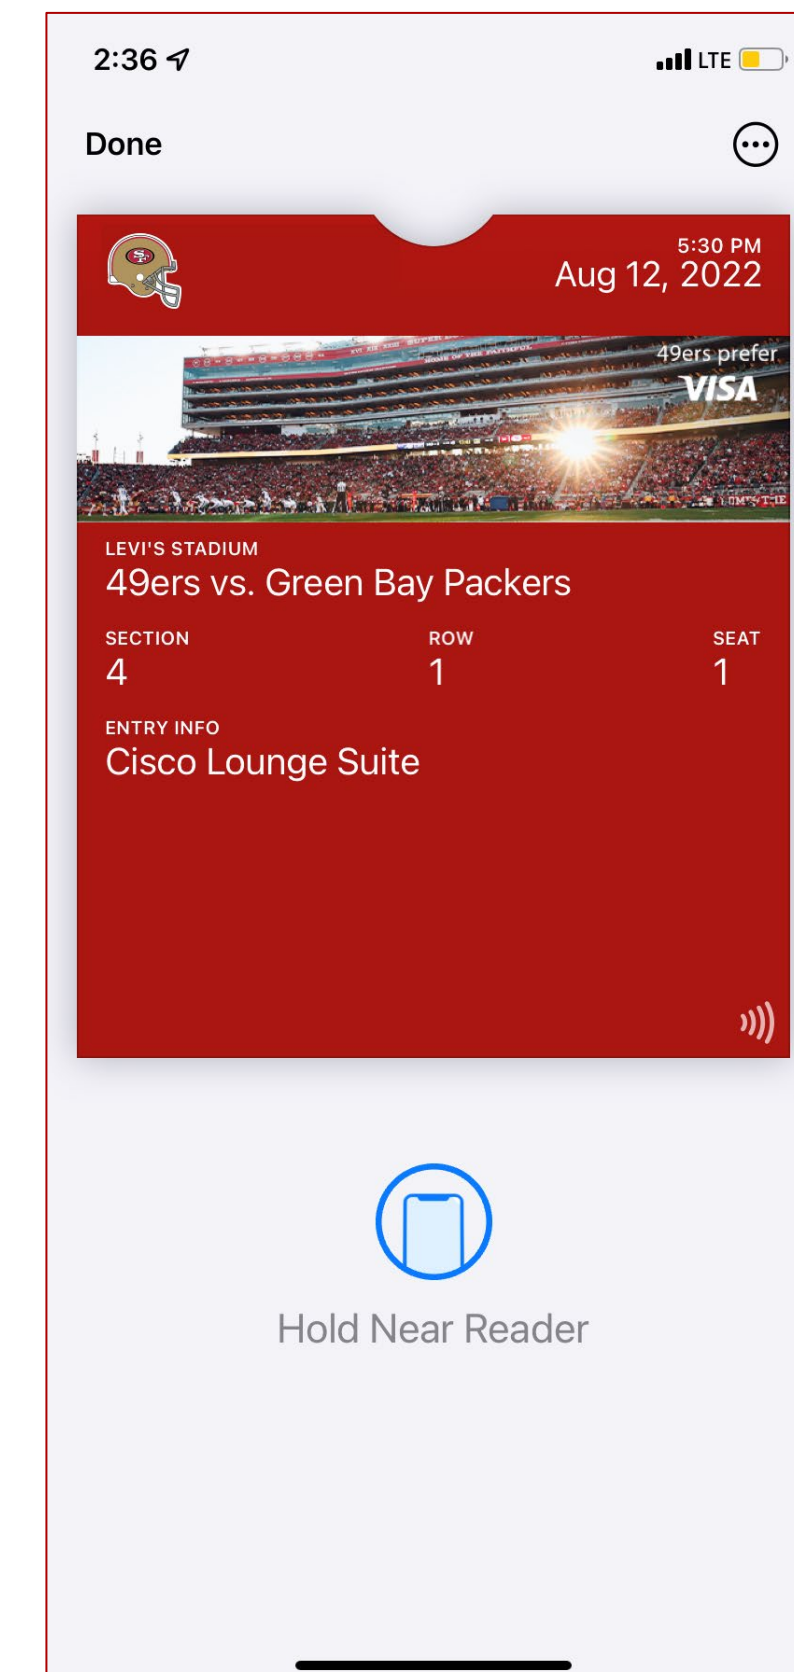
2:36

LTE

Done

5:30 PM
Aug 12, 2022

49ers prefer
VISA

LEVI'S STADIUM
49ers vs. Green Bay Packers

| SECTION | ROW | SEAT |
|---|---|---|
| 4 | 1 | 1 |

ENTRY INFO
Cisco Lounge Suite

Hold Near Reader